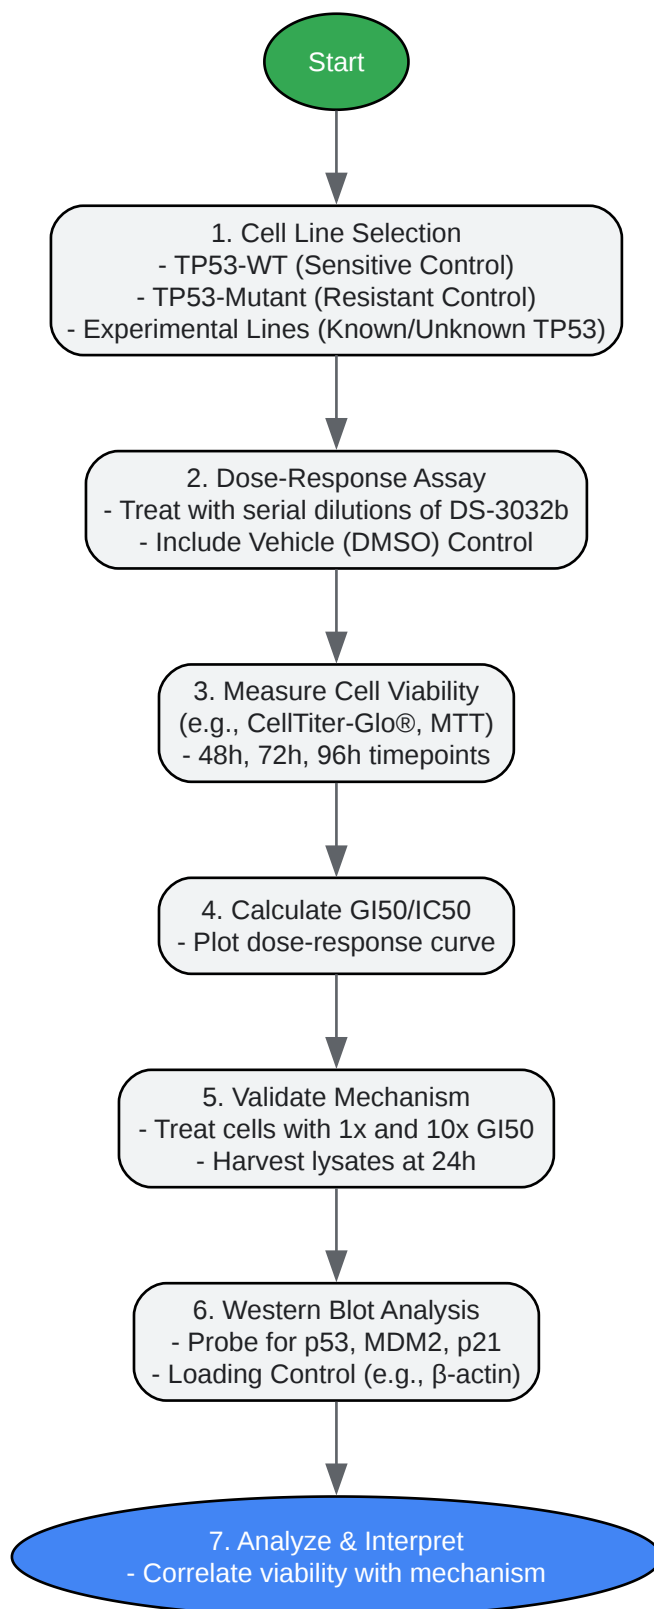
Start

1. Cell Line Selection
- TP53-WT (Sensitive Control)
- TP53-Mutant (Resistant Control)
- Experimental Lines (Known/Unknown TP53)

2. Dose-Response Assay
- Treat with serial dilutions of DS-3032b
- Include Vehicle (DMSO) Control

3. Measure Cell Viability
(e.g., CellTiter-Glo®, MTT)
- 48h, 72h, 96h timepoints

4. Calculate GI50/IC50
- Plot dose-response curve

5. Validate Mechanism
- Treat cells with 1x and 10x GI50
- Harvest lysates at 24h

6. Western Blot Analysis
- Probe for p53, MDM2, p21
- Loading Control (e.g., β-actin)

7. Analyze & Interpret
- Correlate viability with mechanism